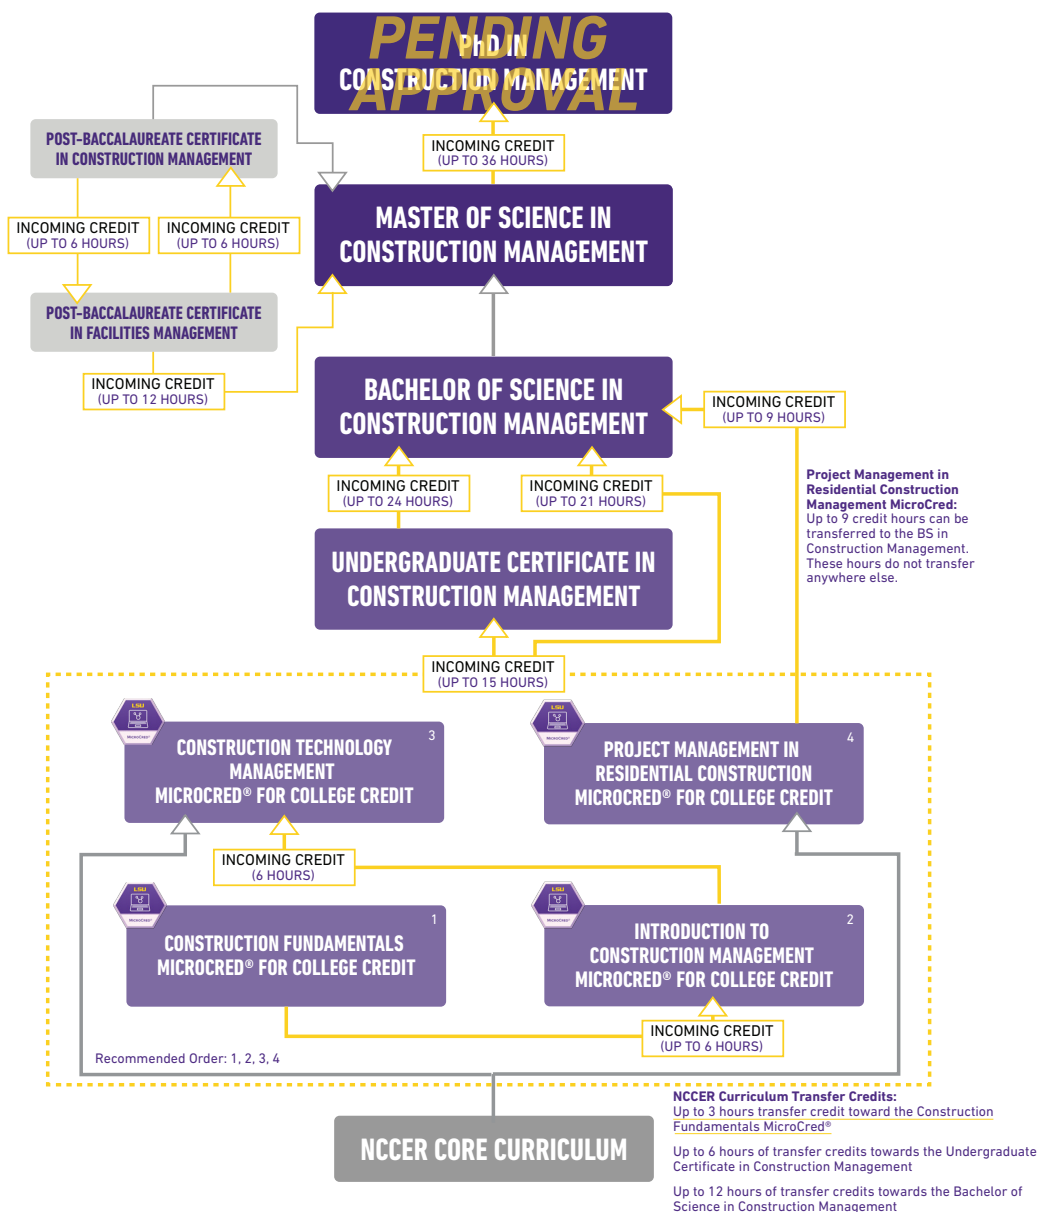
PENDING APPROVAL

PhD IN CONSTRUCTION MANAGEMENT

INCOMING CREDIT (UP TO 36 HOURS)

POST-BACCALAUREATE CERTIFICATE IN CONSTRUCTION MANAGEMENT

MASTER OF SCIENCE IN CONSTRUCTION MANAGEMENT

INCOMING CREDIT (UP TO 6 HOURS)

INCOMING CREDIT (UP TO 6 HOURS)

POST-BACCALAUREATE CERTIFICATE IN FACILITIES MANAGEMENT

INCOMING CREDIT (UP TO 12 HOURS)

BACHELOR OF SCIENCE IN CONSTRUCTION MANAGEMENT

INCOMING CREDIT (UP TO 9 HOURS)

INCOMING CREDIT (UP TO 24 HOURS)

INCOMING CREDIT (UP TO 21 HOURS)

Project Management in Residential Construction Management MicroCred:
Up to 9 credit hours can be transferred to the BS in Construction Management. These hours do not transfer anywhere else.

UNDERGRADUATE CERTIFICATE IN CONSTRUCTION MANAGEMENT

INCOMING CREDIT (UP TO 15 HOURS)

LSU MicroCred

3
CONSTRUCTION TECHNOLOGY MANAGEMENT MICROCRED® FOR COLLEGE CREDIT

LSU MicroCred

4
PROJECT MANAGEMENT IN RESIDENTIAL CONSTRUCTION MICROCRED® FOR COLLEGE CREDIT

INCOMING CREDIT (6 HOURS)

LSU MicroCred

1
CONSTRUCTION FUNDAMENTALS MICROCRED® FOR COLLEGE CREDIT

LSU MicroCred

2
INTRODUCTION TO CONSTRUCTION MANAGEMENT MICROCRED® FOR COLLEGE CREDIT

INCOMING CREDIT (UP TO 6 HOURS)

Recommended Order: 1, 2, 3, 4

NCCER CORE CURRICULUM

NCCER Curriculum Transfer Credits:
Up to 3 hours transfer credit toward the Construction Fundamentals MicroCred®

Up to 6 hours of transfer credits towards the Undergraduate Certificate in Construction Management

Up to 12 hours of transfer credits towards the Bachelor of Science in Construction Management